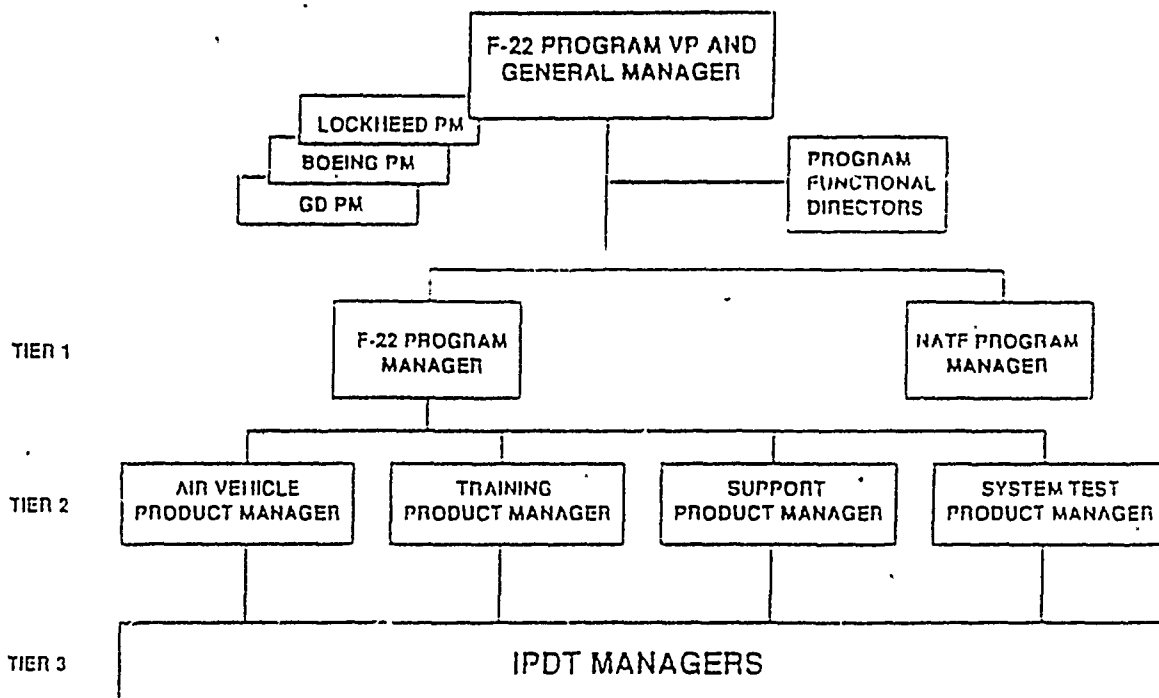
F-22 PROGRAM VP AND GENERAL MANAGER

LOCKHEED PM

BOEING PM

GD PM

PROGRAM FUNCTIONAL DIRECTORS

TIER 1

F-22 PROGRAM MANAGER

NATF PROGRAM MANAGER

TIER 2

AIR VEHICLE PRODUCT MANAGER

TRAINING PRODUCT MANAGER

SUPPORT PRODUCT MANAGER

SYSTEM TEST PRODUCT MANAGER

TIER 3

IPDT MANAGERS